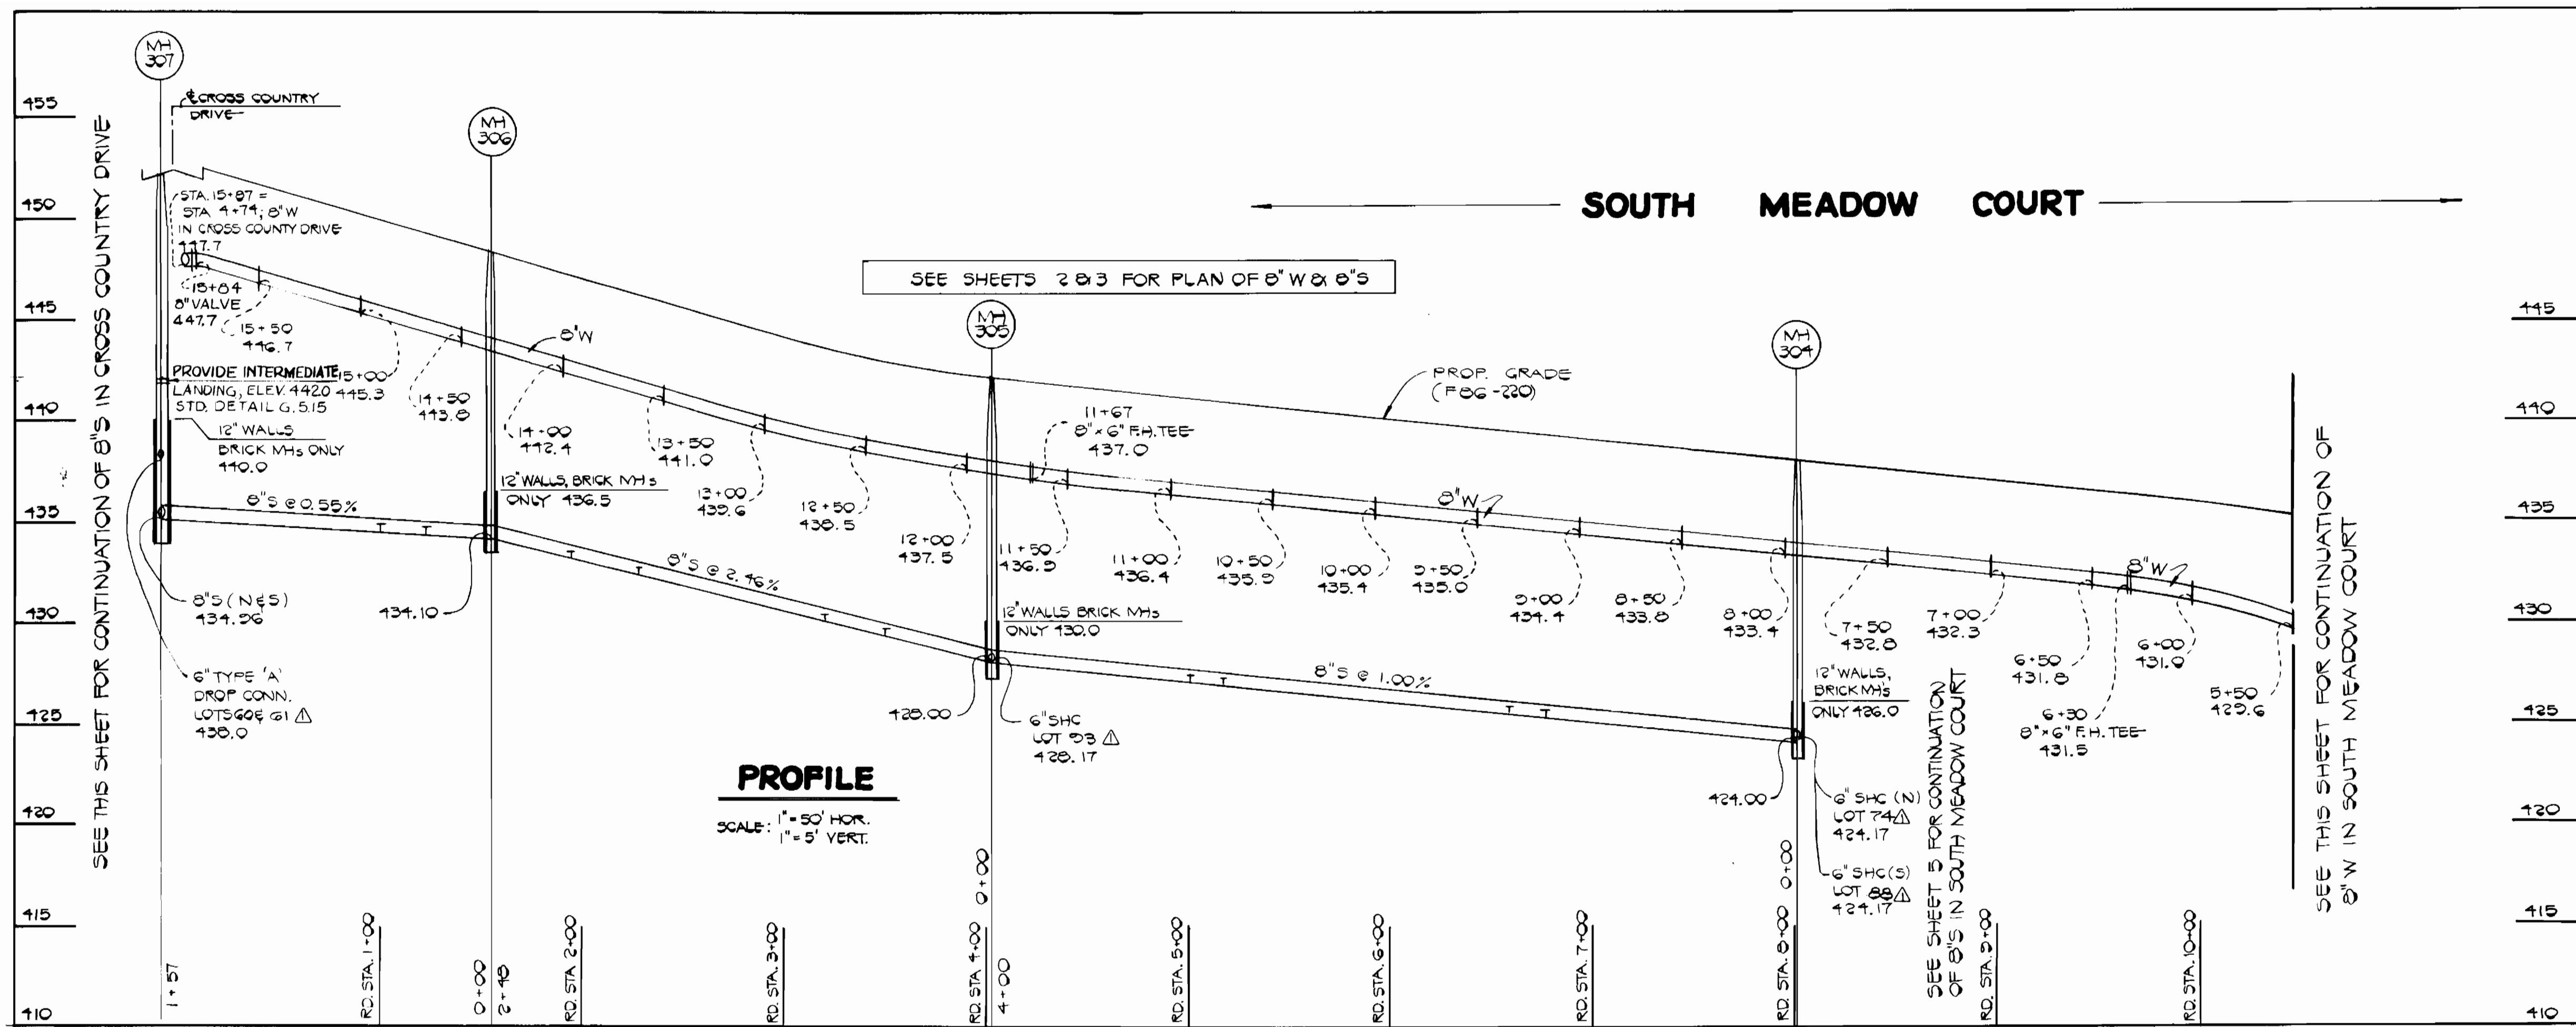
MH 307

℄ CROSS COUNTRY DRIVE

MH 306

SOUTH MEADOW COURT

SEE SHEETS 2 & 3 FOR PLAN OF 8"W & 8"S

MH 305

MH 304

455
450
445
440
435
430
425
420
415
410

SEE THIS SHEET FOR CONTINUATION OF 8"S IN CROSS COUNTRY DRIVE

STA. 15+87 = STA. 4+74; 8"W IN CROSS COUNTY DRIVE 447.7

15+84 8" VALVE 447.7

15+50 446.7

15+00 445.3

14+50 443.8

14+00 442.4

13+50 441.0

13+00 439.6

12+50 438.5

12+00 437.5

11+67 8"×6" F.H. TEE 437.0

11+50 436.9

11+00 436.4

10+50 435.9

10+00 435.4

9+50 435.0

9+00 434.4

8+50 433.8

8+00 433.4

7+50 432.8

7+00 432.3

6+50 431.8

6+30 8"×6" F.H. TEE 431.5

6+00 431.0

5+50 429.6

8"W

8"W

8"W

PROP. GRADE (F86-220)

PROVIDE INTERMEDIATE LANDING, ELEV. 442.0 STD. DETAIL G.5.15

12" WALLS BRICK MHs ONLY 440.0

12" WALLS, BRICK MHs ONLY 436.5

12" WALLS BRICK MHs ONLY 430.0

12" WALLS, BRICK MH's ONLY 426.0

8"S @ 0.55%

8"S @ 2.46%

8"S @ 1.00%

8"S (N&S) 434.96

434.10

6" TYPE 'A' DROP CONN. LOTS 60 & 61 ⚠ 438.0

428.00

6" SHC LOT 93 ⚠ 428.17

424.00

6" SHC (N) LOT 74⚠ 424.17

6" SHC (S) LOT 88⚠ 424.17

PROFILE

SCALE: 1" = 50' HOR. 1" = 5' VERT.

SEE SHEET 5 FOR CONTINUATION OF 8"S IN SOUTH MEADOW COURT

SEE THIS SHEET FOR CONTINUATION OF 8"W IN SOUTH MEADOW COURT

1+57
0+00
2+48
RD. STA. 1+00
RD. STA. 2+00
RD. STA. 3+00
RD. STA. 4+00
0+00
4+00
RD. STA. 5+00
RD. STA. 6+00
RD. STA. 7+00
RD. STA. 8+00
0+00
RD. STA. 9+00
RD. STA. 10+00